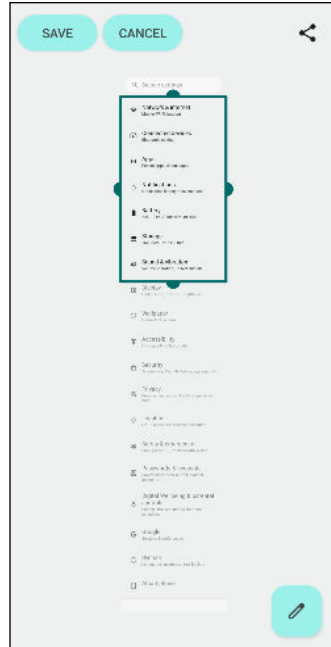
SAVE

CANCEL

Search settings

Network & internet
Mobile, Wi-Fi, hotspot

Connected devices
Bluetooth, pairing

Apps
Recent apps, default apps

Notifications
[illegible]

Battery
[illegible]

Storage
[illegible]

Sound & vibration
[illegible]

Display
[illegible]

Wallpaper
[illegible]

Accessibility
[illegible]

Security
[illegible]

Privacy
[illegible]

Location
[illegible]

Safety & emergency
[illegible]

Passwords & accounts
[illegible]

Digital Wellbeing & parental controls
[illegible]

Google
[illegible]

System
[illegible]

About phone
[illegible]